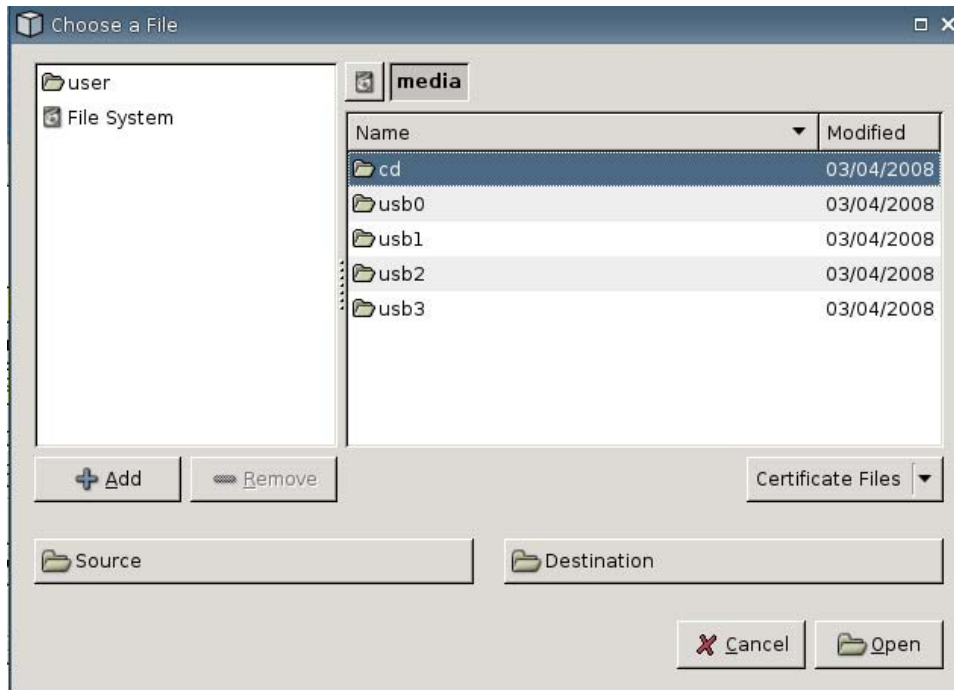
Choose a File

user
File System

media

| Name | Modified |
|---|---|
| cd | 03/04/2008 |
| usb0 | 03/04/2008 |
| usb1 | 03/04/2008 |
| usb2 | 03/04/2008 |
| usb3 | 03/04/2008 |

Add
Remove
Certificate Files
Source
Destination
Cancel
Open